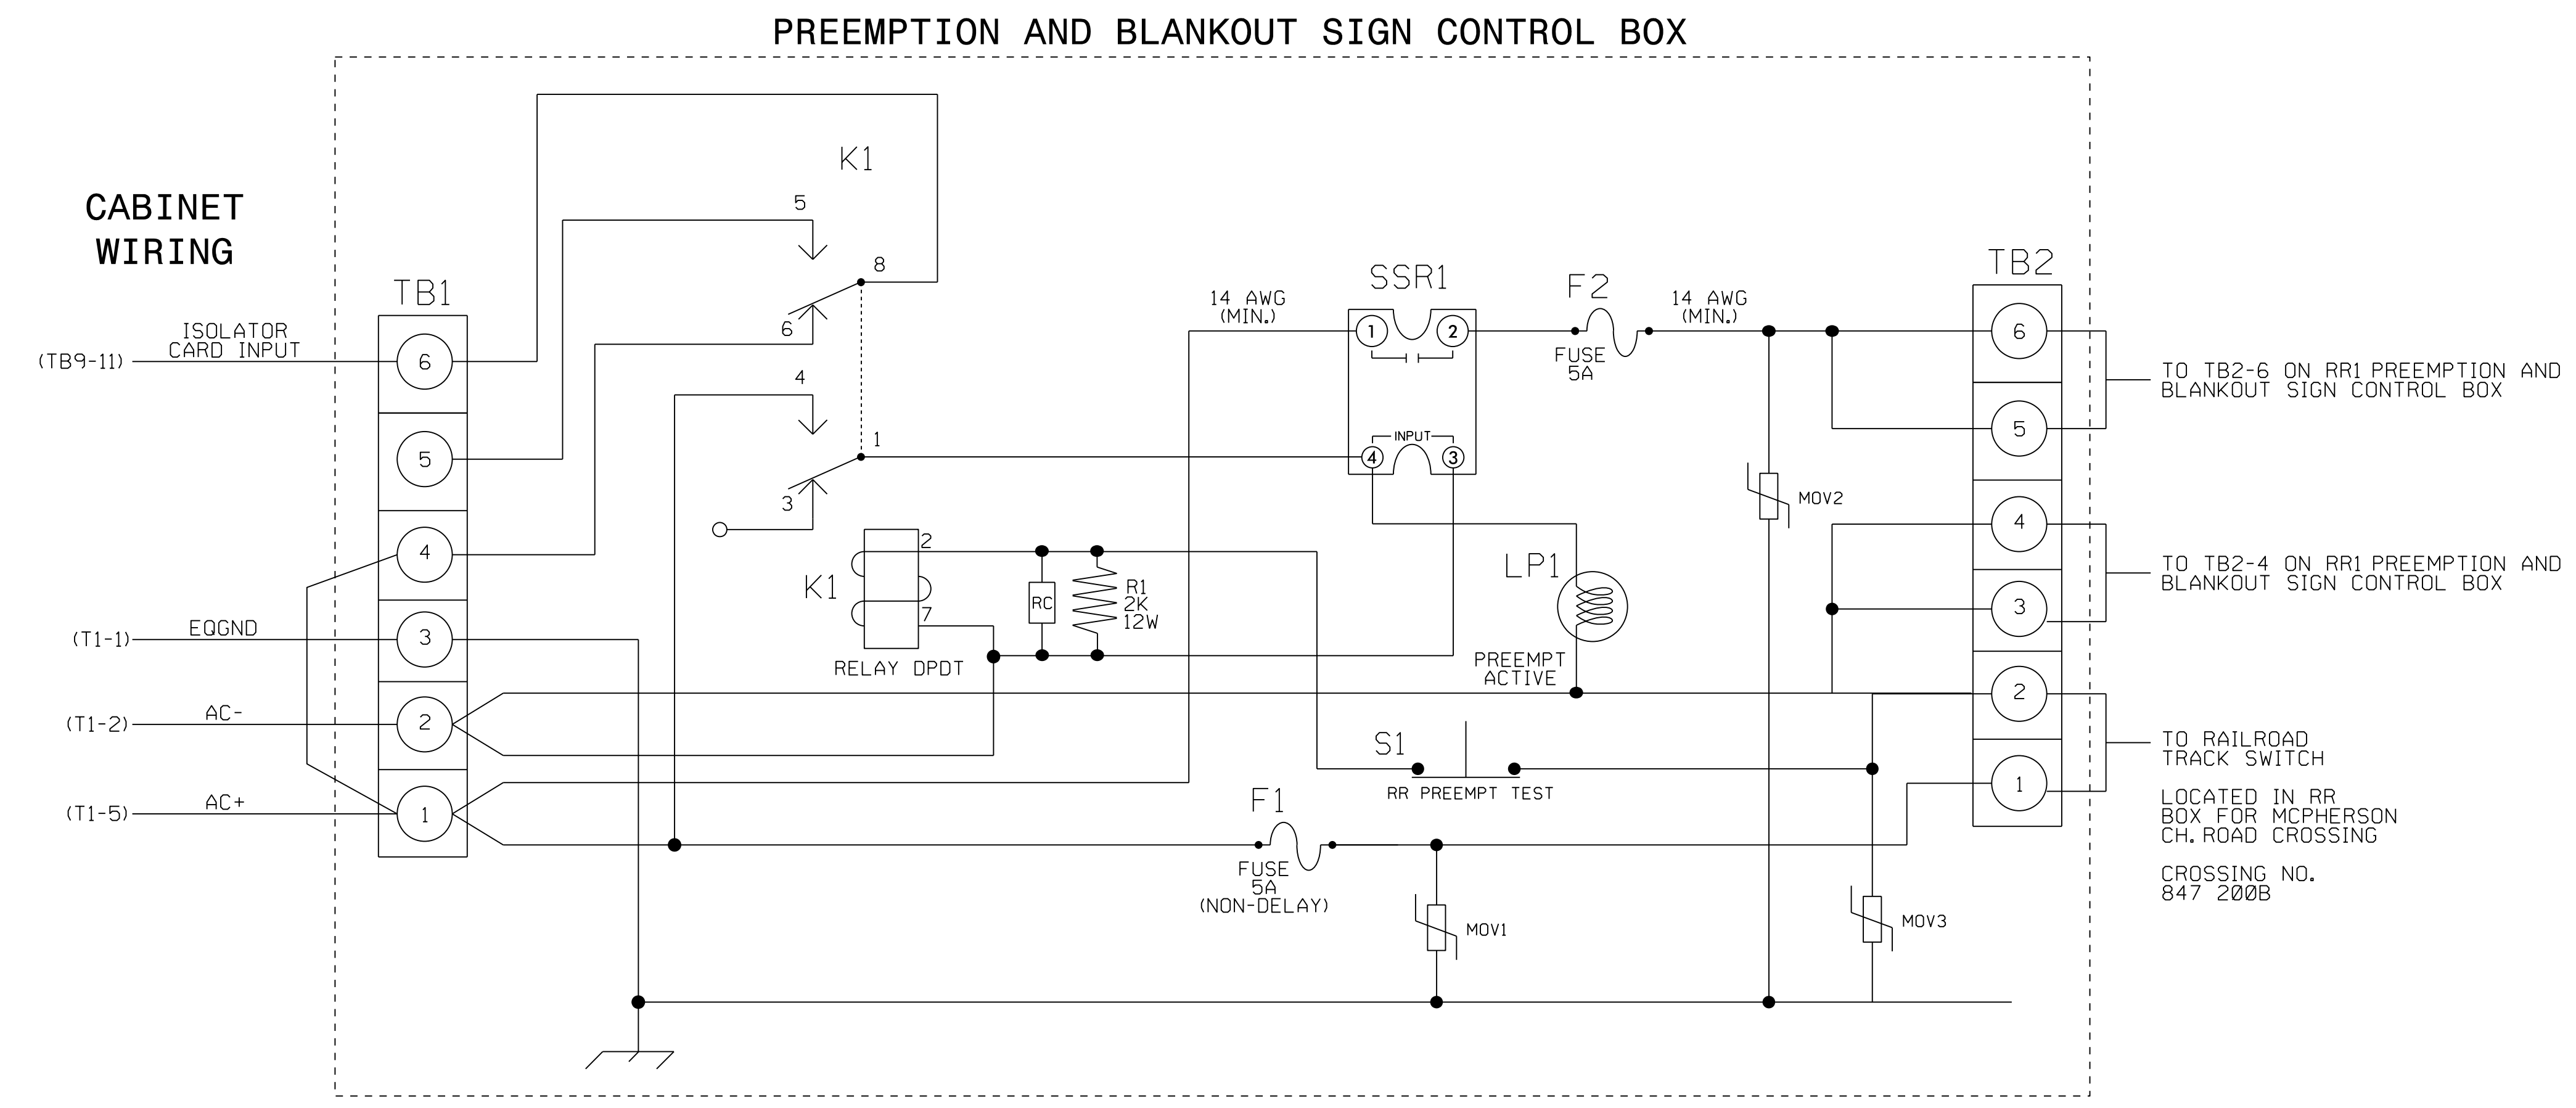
PREEMPTION AND BLANKOUT SIGN CONTROL BOX

CABINET WIRING

TB1

(TB9-11)

ISOLATOR CARD INPUT

6

5

4

(T1-1)

EQGND

3

(T1-2)

AC-

2

(T1-5)

AC+

1

K1

5

8

6

4

1

3

K1

2

7

RELAY DPDT

RC

R1 2K 12W

14 AWG (MIN.)

SSR1

1

2

INPUT

4

3

F2

FUSE 5A

14 AWG (MIN.)

LP1

PREEMPT ACTIVE

S1

RR PREEMPT TEST

F1

FUSE 5A (NON-DELAY)

MOV1

MOV2

MOV3

TB2

6

5

4

3

2

1

TO TB2-6 ON RR1 PREEMPTION AND BLANKOUT SIGN CONTROL BOX

TO TB2-4 ON RR1 PREEMPTION AND BLANKOUT SIGN CONTROL BOX

TO RAILROAD TRACK SWITCH

LOCATED IN RR BOX FOR MCPHERSON CH. ROAD CROSSING

CROSSING NO. 847 200B